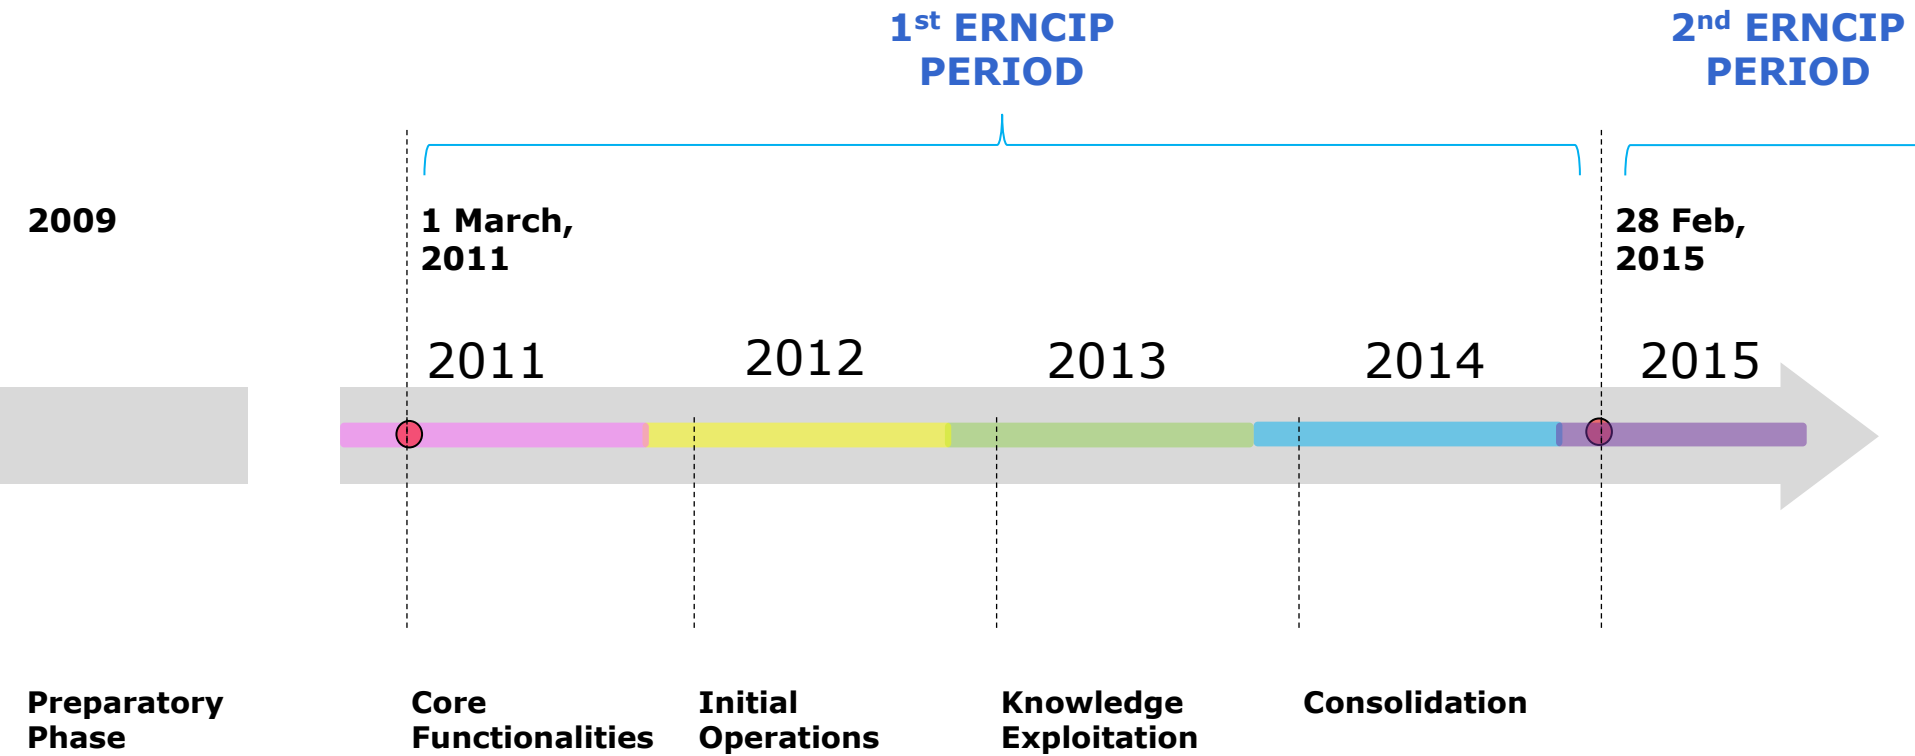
1$^{st}$ ERNCIP PERIOD

2$^{nd}$ ERNCIP PERIOD

2009

1 March, 2011

28 Feb, 2015

2011

2012

2013

2014

2015

Preparatory Phase

Core Functionalities

Initial Operations

Knowledge Exploitation

Consolidation